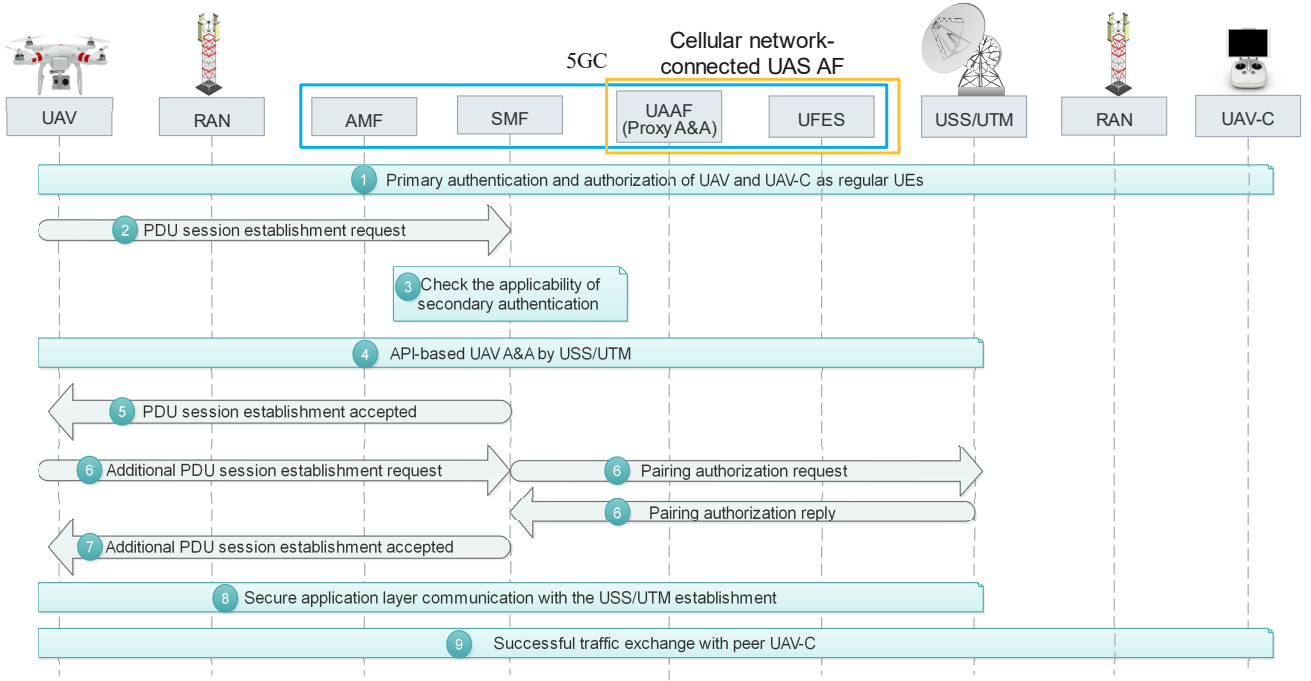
5GC

Cellular network-connected UAS AF

UAV

RAN

AMF

SMF

UAAF (Proxy A&A)

UFES

USS/UTM

RAN

UAV-C

1 Primary authentication and authorization of UAV and UAV-C as regular UEs

2 PDU session establishment request

3 Check the applicability of secondary authentication

4 API-based UAV A&A by USS/UTM

5 PDU session establishment accepted

6 Additional PDU session establishment request

6 Pairing authorization request

6 Pairing authorization reply

7 Additional PDU session establishment accepted

8 Secure application layer communication with the USS/UTM establishment

9 Successful traffic exchange with peer UAV-C